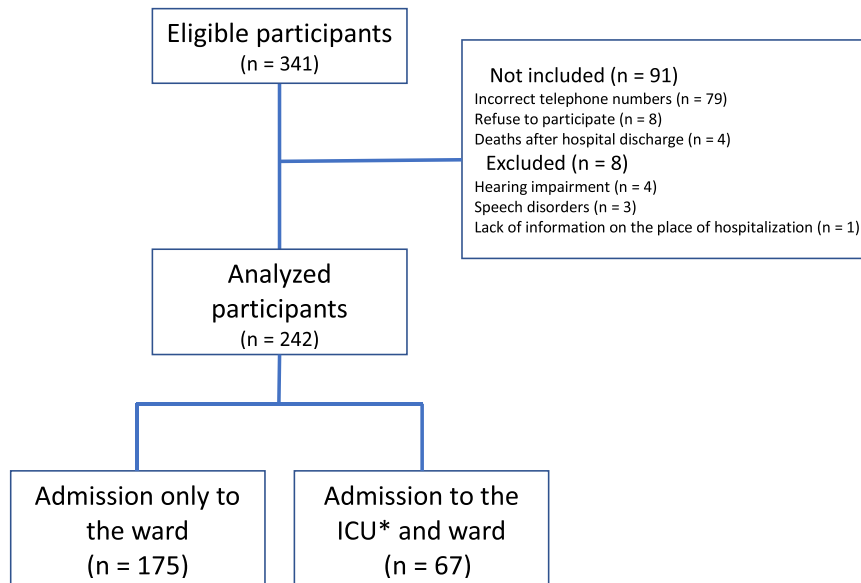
Eligible participants
(n = 341)

Not included (n = 91)
Incorrect telephone numbers (n = 79)
Refuse to participate (n = 8)
Deaths after hospital discharge (n = 4)
Excluded (n = 8)
Hearing impairment (n = 4)
Speech disorders (n = 3)
Lack of information on the place of hospitalization (n = 1)

Analyzed participants
(n = 242)

Admission only to the ward
(n = 175)

Admission to the ICU* and ward
(n = 67)